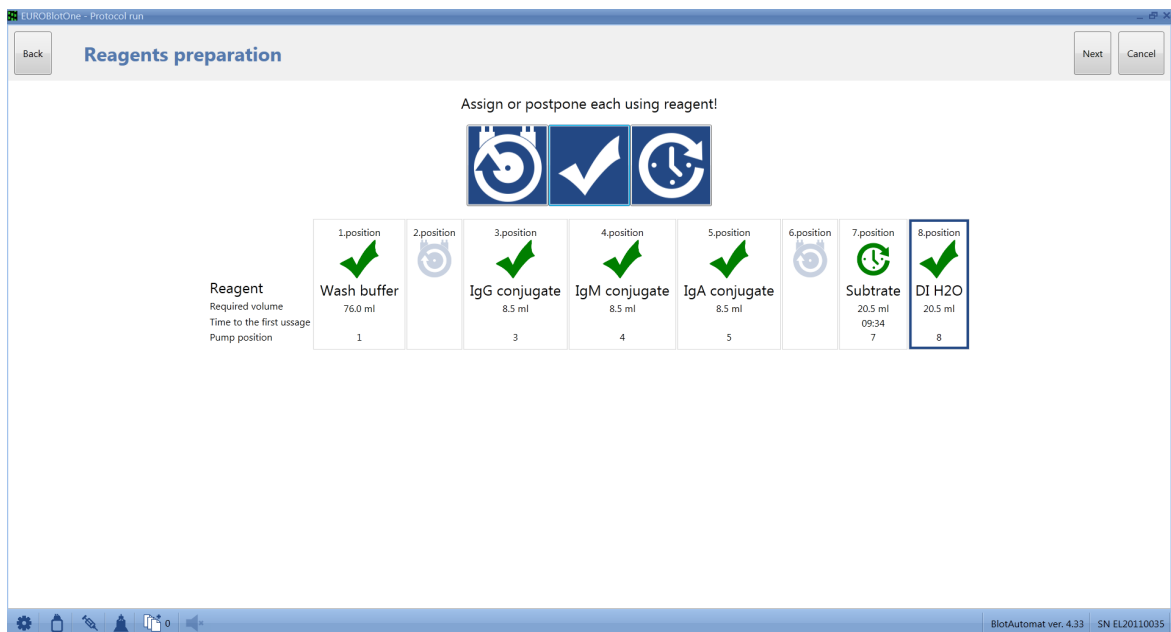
EUROBlotOne - Protocol run

Back

Reagents preparation

Next

Cancel

Assign or postpone each using reagent!

| | 1.position | 2.position | 3.position | 4.position | 5.position | 6.position | 7.position | 8.position |
|---|---|---|---|---|---|---|---|---|
| Reagent | Wash buffer | | IgG conjugate | IgM conjugate | IgA conjugate | | Subtrate | DI H2O |
| Required volume | 76.0 ml | | 8.5 ml | 8.5 ml | 8.5 ml | | 20.5 ml | 20.5 ml |
| Time to the first usage | | | | | | | 09:34 | |
| Pump position | 1 | | 3 | 4 | 5 | | 7 | 8 |

0

BlotAutomat ver. 4.33 SN EL20110035